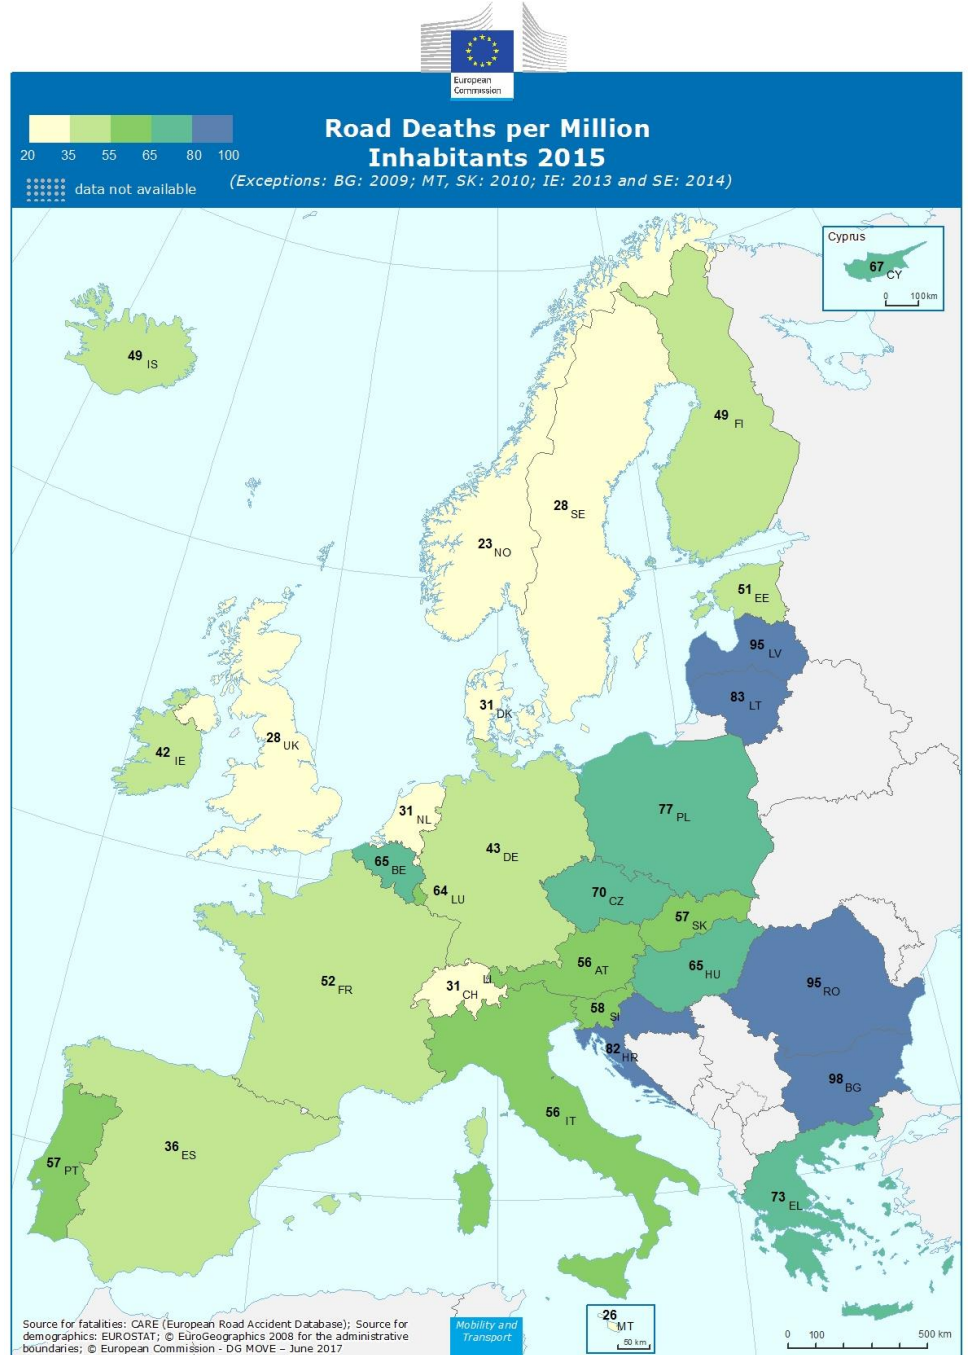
European Commission

Road Deaths per Million Inhabitants 2015
(Exceptions: BG: 2009; MT, SK: 2010; IE: 2013 and SE: 2014)

20 35 55 65 80 100

data not available

Cyprus
67 CY
0 100 km

49 IS
49 FI
28 SE
23 NO
51 EE
95 LV
83 LT
31 DK
42 IE
28 UK
31 NL
77 PL
65 BE
43 DE
64 LU
70 CZ
57 SK
56 AT
65 HU
52 FR
31 CH
LI
95 RO
58 SI
82 HR
98 BG
56 IT
36 ES
57 PT
73 EL

Source for fatalities: CARE (European Road Accident Database); Source for demographics: EUROSTAT; © EuroGeographics 2008 for the administrative boundaries; © European Commission - DG MOVE – June 2017

Mobility and Transport

26 MT
50 km

0 100 500 km